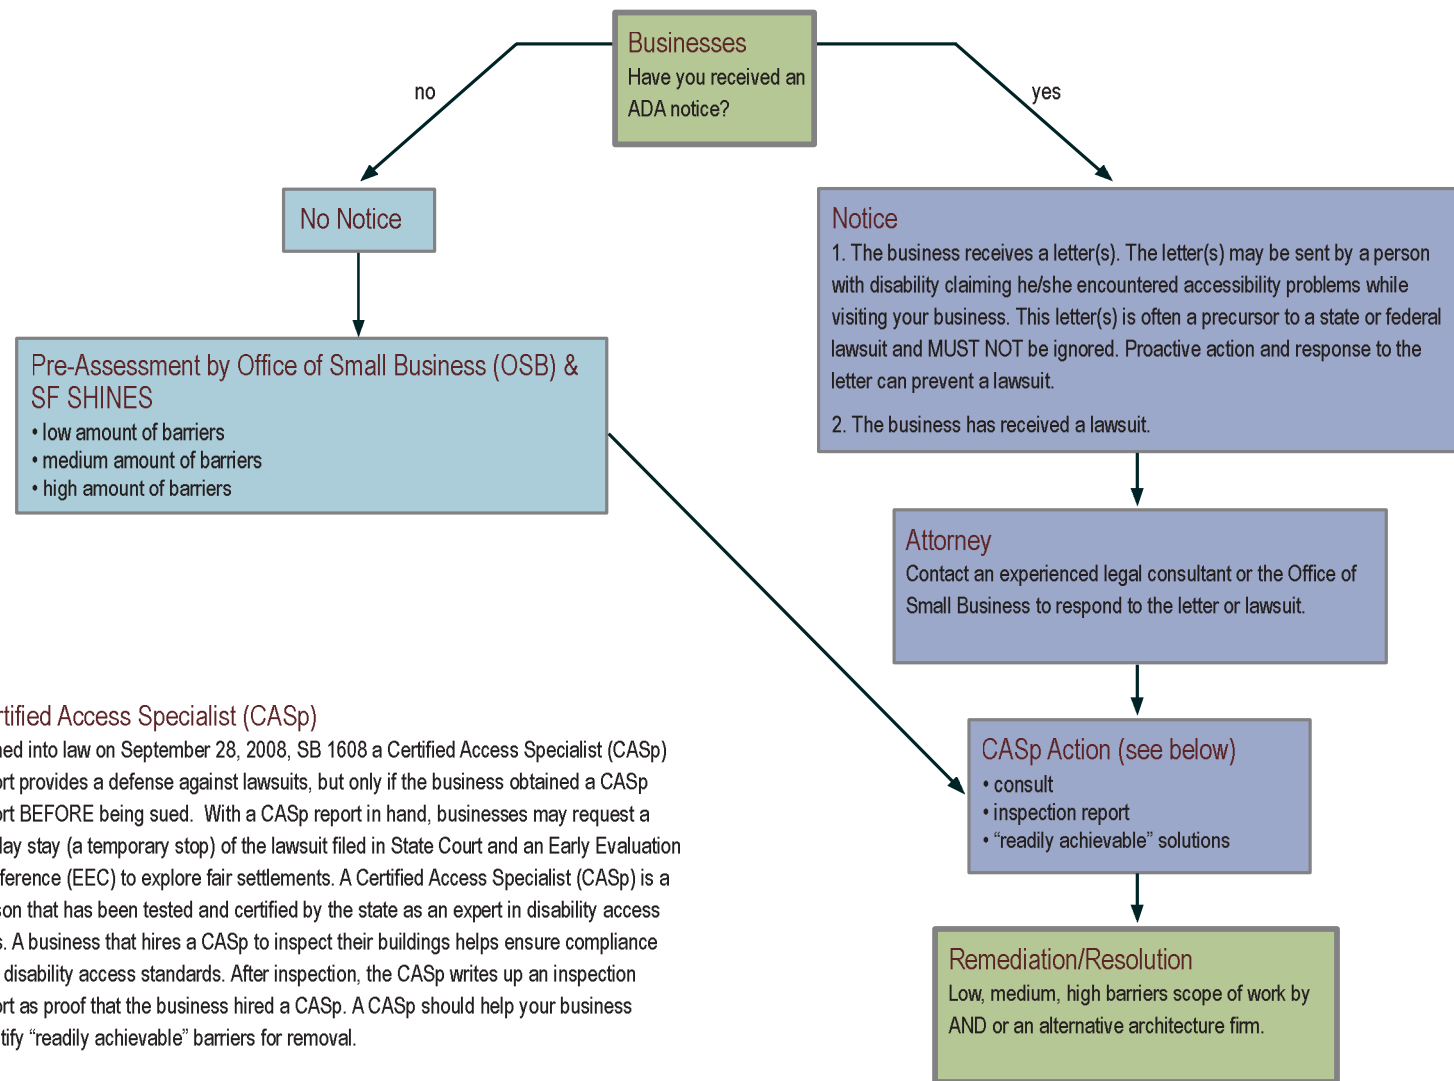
Businesses
Have you received an ADA notice?

no

yes

No Notice

Pre-Assessment by Office of Small Business (OSB) & SF SHINES
• low amount of barriers
• medium amount of barriers
• high amount of barriers

Notice
1. The business receives a letter(s). The letter(s) may be sent by a person with disability claiming he/she encountered accessibility problems while visiting your business. This letter(s) is often a precursor to a state or federal lawsuit and MUST NOT be ignored. Proactive action and response to the letter can prevent a lawsuit.

2. The business has received a lawsuit.

Attorney
Contact an experienced legal consultant or the Office of Small Business to respond to the letter or lawsuit.

rtified Access Specialist (CASp)
ned into law on September 28, 2008, SB 1608 a Certified Access Specialist (CASp) rt provides a defense against lawsuits, but only if the business obtained a CASp rt BEFORE being sued. With a CASp report in hand, businesses may request a lay stay (a temporary stop) of the lawsuit filed in State Court and an Early Evaluation ference (EEC) to explore fair settlements. A Certified Access Specialist (CASp) is a son that has been tested and certified by the state as an expert in disability access s. A business that hires a CASp to inspect their buildings helps ensure compliance disability access standards. After inspection, the CASp writes up an inspection rt as proof that the business hired a CASp. A CASp should help your business tify “readily achievable” barriers for removal.

CASp Action (see below)
• consult
• inspection report
• “readily achievable” solutions

Remediation/Resolution
Low, medium, high barriers scope of work by AND or an alternative architecture firm.